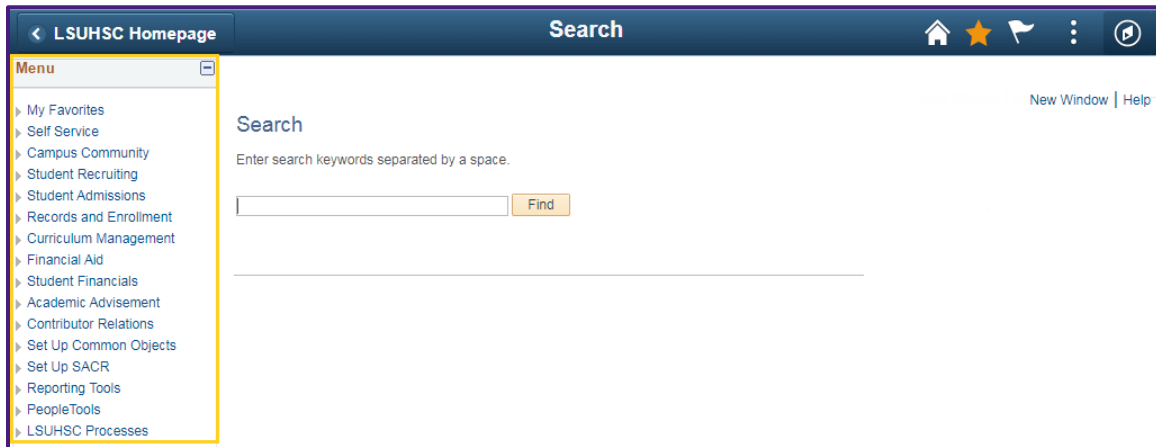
LSUHSC Homepage

Search

Menu

My Favorites
Self Service
Campus Community
Student Recruiting
Student Admissions
Records and Enrollment
Curriculum Management
Financial Aid
Student Financials
Academic Advisement
Contributor Relations
Set Up Common Objects
Set Up SACR
Reporting Tools
PeopleTools
LSUHSC Processes

New Window | Help

Search

Enter search keywords separated by a space.

Find